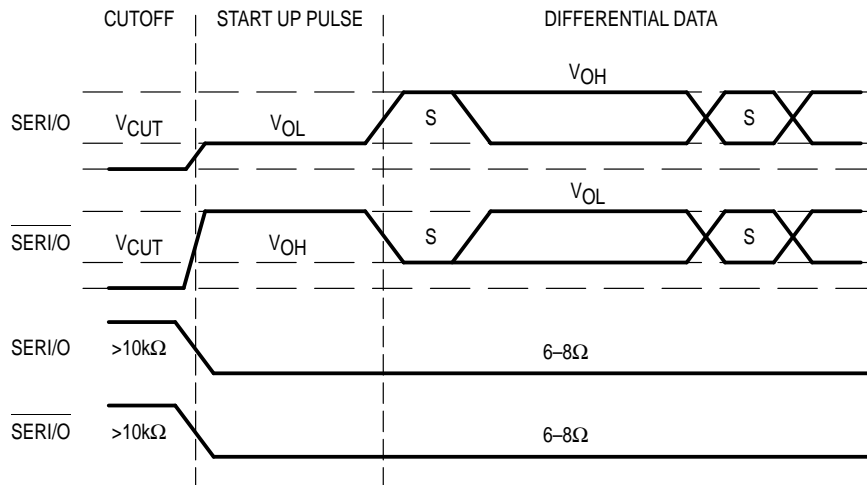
CUTOFF

START UP PULSE

DIFFERENTIAL DATA

$V_{OH}$

SERI/O

$V_{CUT}$

$V_{OL}$

S

S

$V_{OL}$

$\overline{\text{SERI/O}}$

$V_{CUT}$

$V_{OH}$

S

S

SERI/O

>10k$\Omega$

6–8$\Omega$

$\overline{\text{SERI/O}}$

>10k$\Omega$

6–8$\Omega$